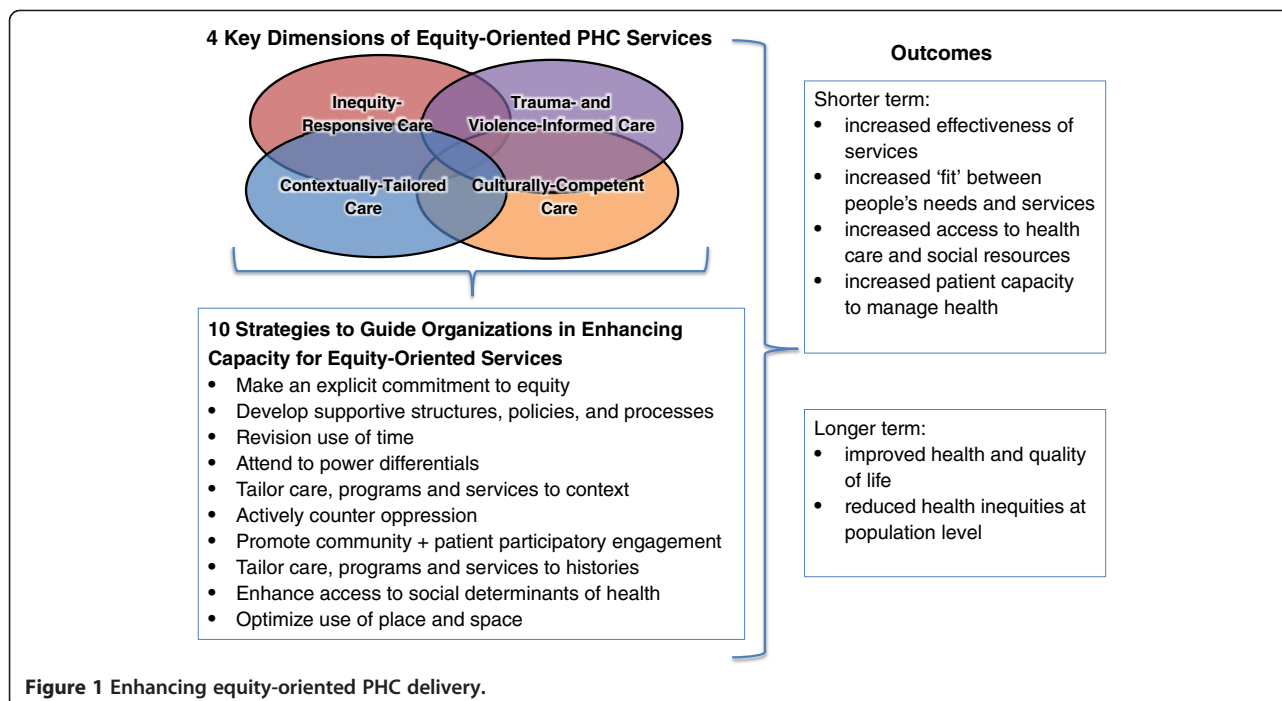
4 Key Dimensions of Equity-Oriented PHC Services

Inequity-Responsive Care

Trauma- and Violence-Informed Care

Contextually-Tailored Care

Culturally-Competent Care

10 Strategies to Guide Organizations in Enhancing Capacity for Equity-Oriented Services
- Make an explicit commitment to equity
- Develop supportive structures, policies, and processes
- Revision use of time
- Attend to power differentials
- Tailor care, programs and services to context
- Actively counter oppression
- Promote community + patient participatory engagement
- Tailor care, programs and services to histories
- Enhance access to social determinants of health
- Optimize use of place and space

Outcomes

Shorter term:
- increased effectiveness of services
- increased 'fit' between people's needs and services
- increased access to health care and social resources
- increased patient capacity to manage health

Longer term:
- improved health and quality of life
- reduced health inequities at population level

Figure 1 Enhancing equity-oriented PHC delivery.